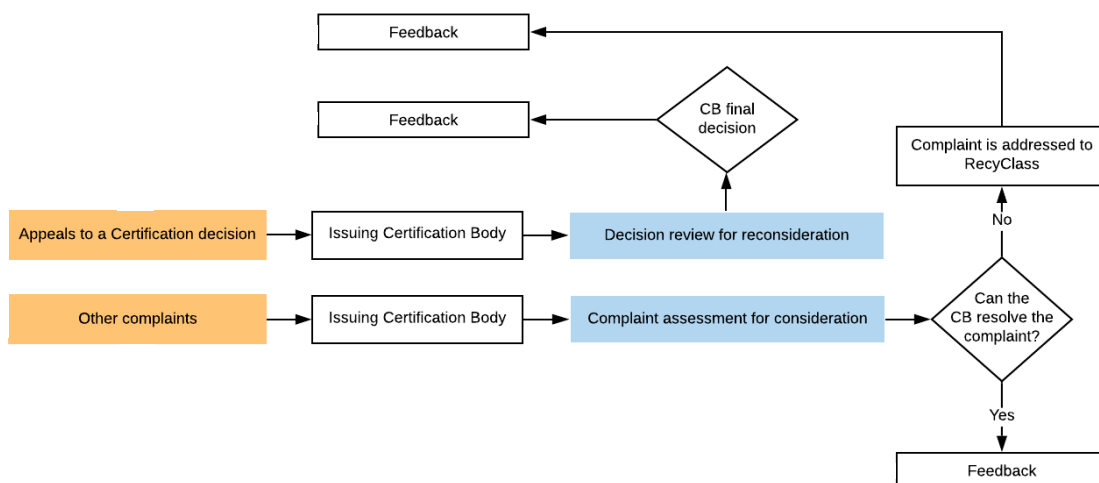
Feedback

Feedback

CB final decision

Complaint is addressed to RecyClass

Appeals to a Certification decision

Issuing Certification Body

Decision review for reconsideration

No

Other complaints

Issuing Certification Body

Complaint assessment for consideration

Can the CB resolve the complaint?

Yes

Feedback